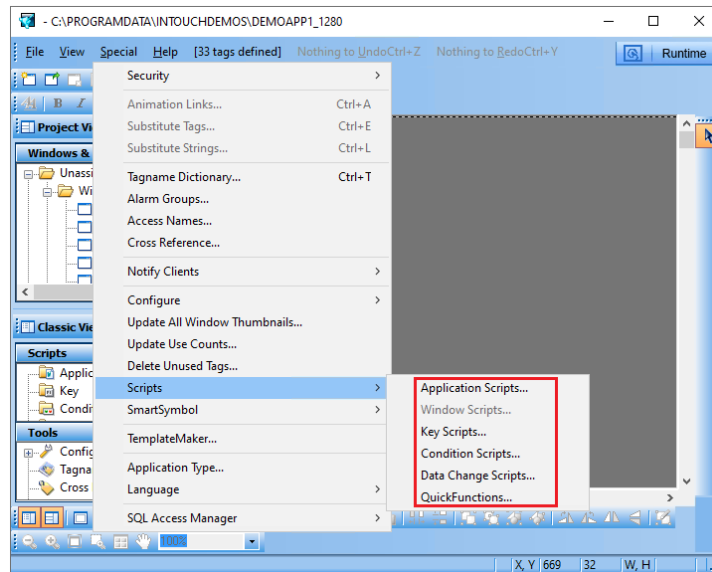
- C:\PROGRAMDATA\INTOUCHDEMOS\DEMOAPP1_1280

File View Special Help [33 tags defined] Nothing to UndoCtrl+Z Nothing to RedoCtrl+Y

Runtime

Project Vi

Windows &

Unassi

Wi

Classic Vie

Scripts

Applic

Key

Condi

Tools

Config

Tagna

Cross

Security

Animation Links... Ctrl+A
Substitute Tags... Ctrl+E
Substitute Strings... Ctrl+L

Tagname Dictionary... Ctrl+T
Alarm Groups...
Access Names...
Cross Reference...

Notify Clients

Configure
Update All Window Thumbnails...
Update Use Counts...
Delete Unused Tags...
Scripts
SmartSymbol

TemplateMaker...

Application Type...
Language

SQL Access Manager

Application Scripts...
Window Scripts...
Key Scripts...
Condition Scripts...
Data Change Scripts...
QuickFunctions...

100%

X, Y 669 32 W, H